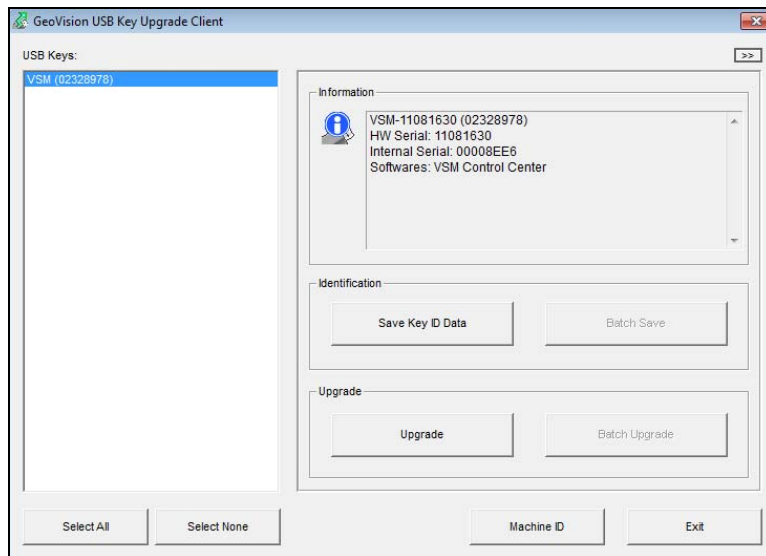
GeoVision USB Key Upgrade Client

USB Keys:

>>

VSM (02328978)

Information

VSM-11081630 (02328978)
HW Serial: 11081630
Internal Serial: 00008EE6
Softwares: VSM Control Center

Identification

Save Key ID Data

Batch Save

Upgrade

Upgrade

Batch Upgrade

Select All

Select None

Machine ID

Exit